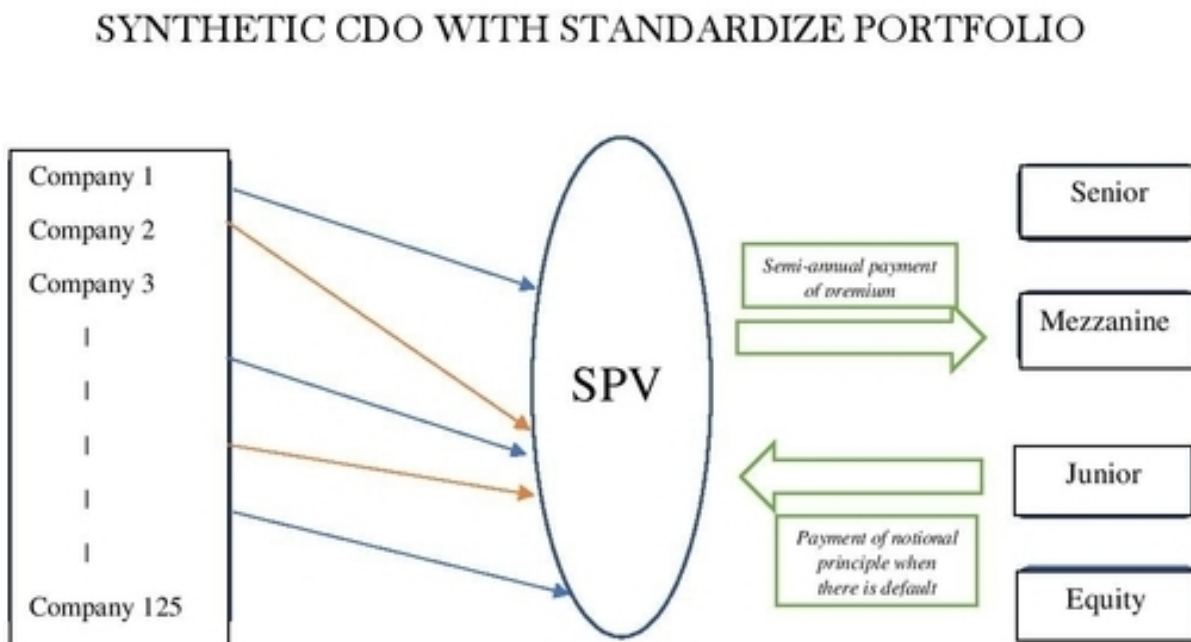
SYNTHETIC CDO WITH STANDARDIZE PORTFOLIO

Company 1
Company 2
Company 3
|
|
|
|
|
Company 125

SPV

Semi-annual payment of premium

Payment of notional principle when there is default

Senior

Mezzanine

Junior

Equity